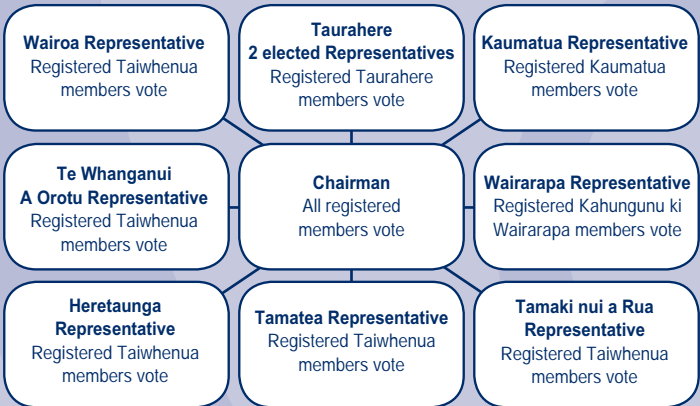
Wairoa Representative
Registered Taiwhenua members vote

Taurahere
2 elected Representatives
Registered Taurahere members vote

Kaumatua Representative
Registered Kaumatua members vote

Te Whanganui A Orotu Representative
Registered Taiwhenua members vote

Chairman
All registered members vote

Wairarapa Representative
Registered Kahungunu ki Wairarapa members vote

Heretaunga Representative
Registered Taiwhenua members vote

Tamatea Representative
Registered Taiwhenua members vote

Tamaki nui a Rua Representative
Registered Taiwhenua members vote